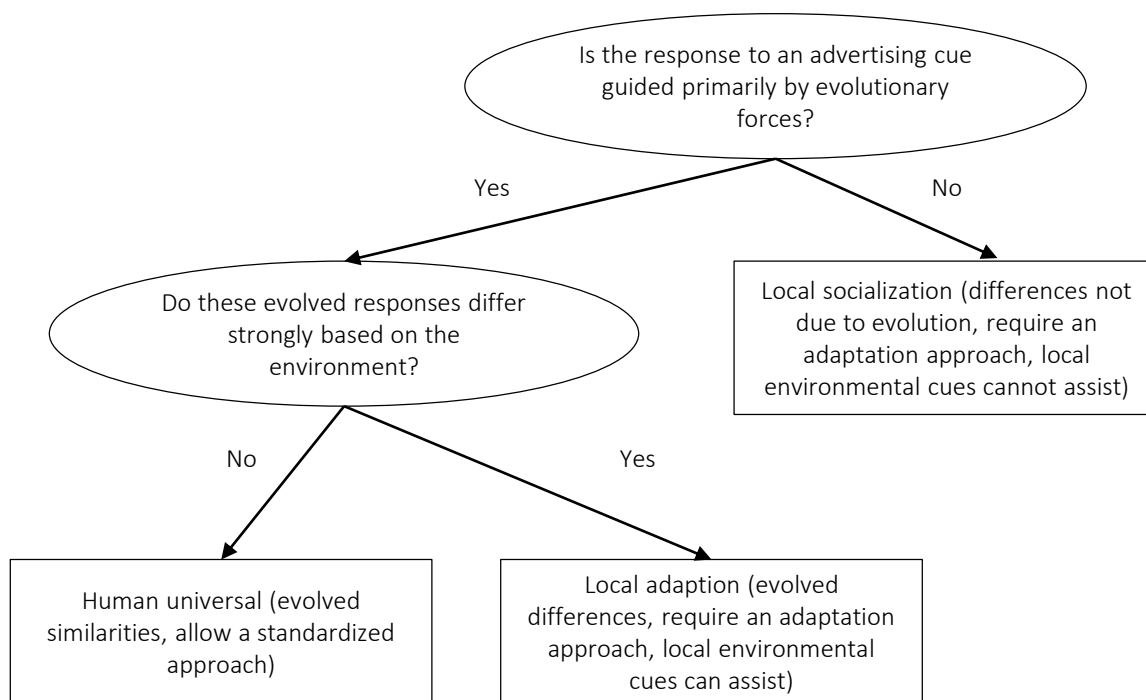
Is the response to an advertising cue guided primarily by evolutionary forces?

Yes

No

Do these evolved responses differ strongly based on the environment?

Local socialization (differences not due to evolution, require an adaptation approach, local environmental cues cannot assist)

No

Yes

Human universal (evolved similarities, allow a standardized approach)

Local adaption (evolved differences, require an adaptation approach, local environmental cues can assist)